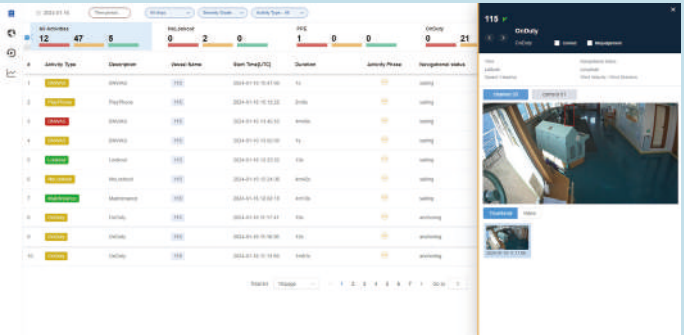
2024-01-10 Time period All days Severity Grade Activity Type - All

All Activities
12 47 8

NoLookout
0 2 0

PPE
1 0 0

OnDuty
0 21

| # | Activity Type | Description | Vessel Name | Start Time[UTC] | Duration | Activity Photo | Navigational status |
|---|---|---|---|---|---|---|---|
| 1 | OnDuty | ONDuty | YYE | 2024-01-10 15:47:06 | 1s | | sailing |
| 2 | PhyPhone | PhyPhone | YYE | 2024-01-10 15:13:06 | 2m8s | | sailing |
| 3 | OnDuty | ONDuty | YYE | 2024-01-10 14:42:31 | 4m4s | | sailing |
| 4 | OnDuty | ONDuty | YYE | 2024-01-10 13:52:30 | 1s | | sailing |
| 5 | Lookout | Lookout | YYE | 2024-01-10 12:22:33 | 10s | | sailing |
| 6 | NoLookout | NoLookout | YYE | 2024-01-10 12:24:30 | 4m4s | | sailing |
| 7 | Maintenance | Maintenance | YYE | 2024-01-10 12:02:13 | 4m4s | | sailing |
| 8 | OnDuty | OnDuty | YYE | 2024-01-10 10:17:41 | 10s | | anchoring |
| 9 | OnDuty | OnDuty | YYE | 2024-01-10 10:16:56 | 10s | | anchoring |
| 10 | OnDuty | OnDuty | YYE | 2024-01-10 10:15:05 | 3m8s | | anchoring |

Total 64 10/page < 1 2 3 4 5 6 7 > Go to 1

115
OnDuty
OnDuty Lookout Management

Vessel Navigational status
Latitude Longitude
Speed / Heading Wind Velocity / Wind Direction

camera 04 camera 01

Download Video

2024-01-10 15:47:06